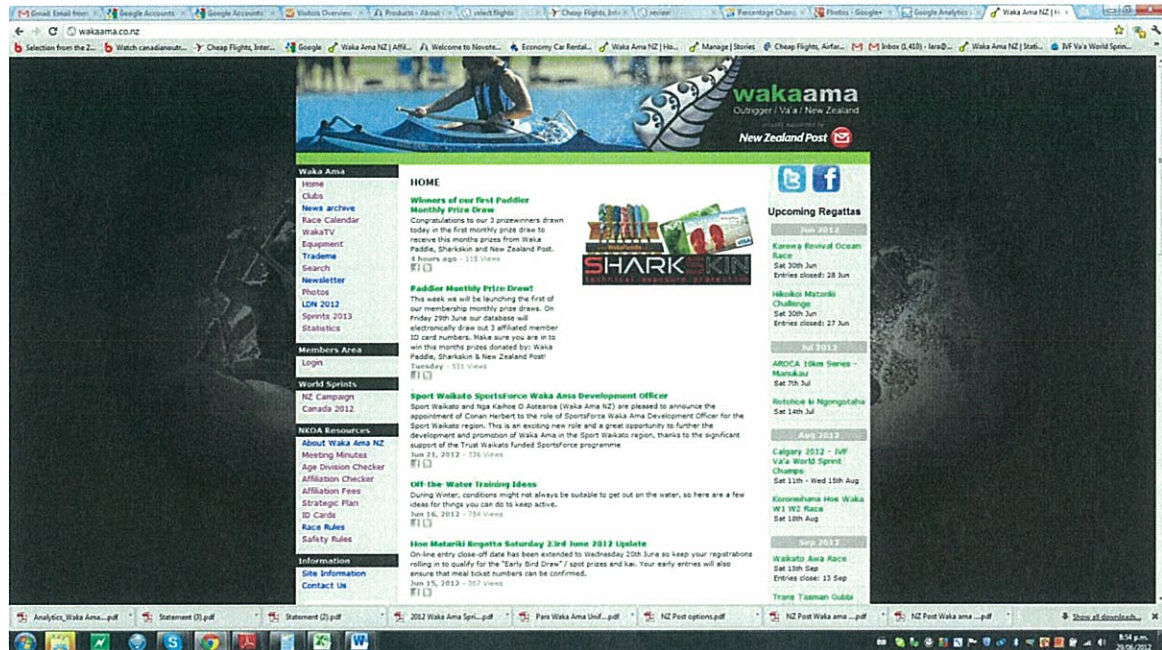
Gmail: Email from | Google Accounts | Google Accounts | Visitors Overview | Products - About | select flights | Cheap Flights, Inte | review | Percentage Chang | Photos - Google+ | Google Analytics | Waka Ama NZ | H

wakaama.co.nz

Selection from the 2... | Watch canadianoutr... | Cheap Flights, Inter... | Google | Waka Ama NZ | Affil... | Welcome to Novote... | Economy Car Rental... | Waka Ama NZ | Ho... | Manage | Stories | Cheap Flights, Airfar... | Inbox (1,410) - lara@... | Waka Ama NZ | Stati... | IVF Va'a World Sprin...

wakaama
Outrigger | Va'a | New Zealand
proudly supported by
New Zealand Post

Waka Ama
Home
Clubs
News archive
Race Calendar
WakaTV
Equipment
Trademe
Search
Newsletter
Photos
LDN 2012
Sprints 2013
Statistics

Members Area
Login

World Sprints
NZ Campaign
Canada 2012

NKOA Resources
About Waka Ama NZ
Meeting Minutes
Age Division Checker
Affiliation Checker
Affiliation Fees
Strategic Plan
ID Cards
Race Rules
Safety Rules

Information
Site Information
Contact Us

HOME

Winners of our first Paddler Monthly Prize Draw
Congratulations to our 3 prizewinners drawn today in the first monthly prize draw to receive this months prizes from Waka Paddle, Sharkskin and New Zealand Post.
4 hours ago - 115 Views

SHARKSKIN
technical exposure protection

Paddler Monthly Prize Draw!
This week we will be launching the first of our membership monthly prize draws. On Friday 29th June our database will electronically draw out 3 affiliated member ID card numbers. Make sure you are in to win this months prizes donated by: Waka Paddle, Sharkskin & New Zealand Post!
Tuesday - 531 Views

Sport Waikato SportsForce Waka Ama Development Officer
Sport Waikato and Nga Kaihoe O Aotearoa (Waka Ama NZ) are pleased to announce the appointment of Conan Herbert to the role of SportsForce Waka Ama Development Officer for the Sport Waikato region. This is an exciting new role and a great opportunity to further the development and promotion of Waka Ama in the Sport Waikato region, thanks to the significant support of the Trust Waikato funded SportsForce programme
Jun 21, 2012 - 326 Views

Off-the-Water Training Ideas
During Winter, conditions might not always be suitable to get out on the water, so here are a few ideas for things you can do to keep active.
Jun 16, 2012 - 784 Views

Hoe Matariki Regatta Saturday 23rd June 2012 Update
On-line entry close-off date has been extended to Wednesday 20th June so keep your registrations rolling in to qualify for the "Early Bird Draw" / spot prizes and kai. Your early entries will also ensure that meal ticket numbers can be confirmed.
Jun 15, 2012 - 367 Views

Upcoming Regattas
Jun 2012
Karewa Revival Ocean Race
Sat 30th Jun
Entries closed: 28 Jun
Hikoikoi Matariki Challenge
Sat 30th Jun
Entries closed: 27 Jun
Jul 2012
ARDCA 10km Series - Manukau
Sat 7th Jul
Rotohoe ki Ngongotaha
Sat 14th Jul
Aug 2012
Calgary 2012 - IVF Va'a World Sprint Champs
Sat 11th - Wed 15th Aug
Koronehana Hoe Waka W1 W2 Race
Sat 18th Aug
Sep 2012
Waikato Awa Race
Sat 15th Sep
Entries close: 13 Sep
Trans Tasman Gubbi

Analytics_Waka Ama...pdf | Statement (3).pdf | Statement (2).pdf | 2012 Waka Ama Spri...pdf | Para Waka Ama Unif...pdf | NZ Post options.pdf | NZ Post Waka ama ...pdf | NZ Post Waka ama ...pdf | Show all downloads...

8:54 p.m.
29/06/2012